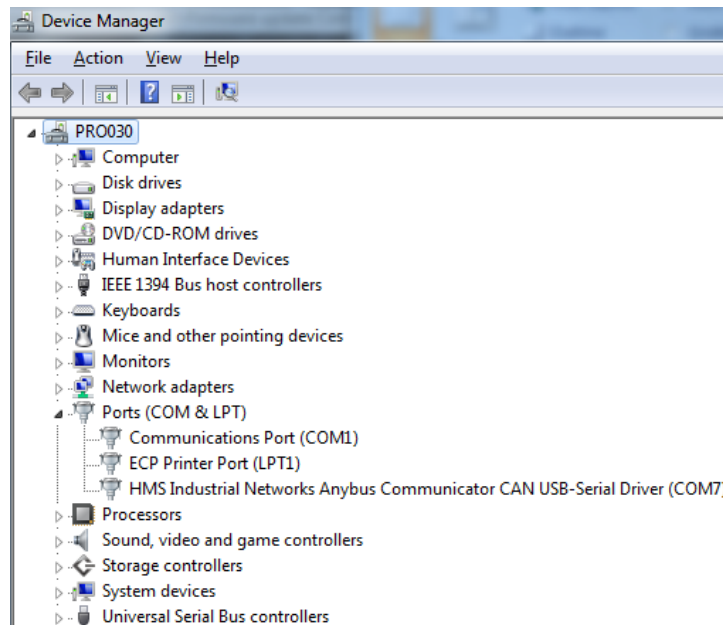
Device Manager

File Action View Help

PRO030
Computer
Disk drives
Display adapters
DVD/CD-ROM drives
Human Interface Devices
IEEE 1394 Bus host controllers
Keyboards
Mice and other pointing devices
Monitors
Network adapters
Ports (COM & LPT)
Communications Port (COM1)
ECP Printer Port (LPT1)
HMS Industrial Networks Anybus Communicator CAN USB-Serial Driver (COM7
Processors
Sound, video and game controllers
Storage controllers
System devices
Universal Serial Bus controllers